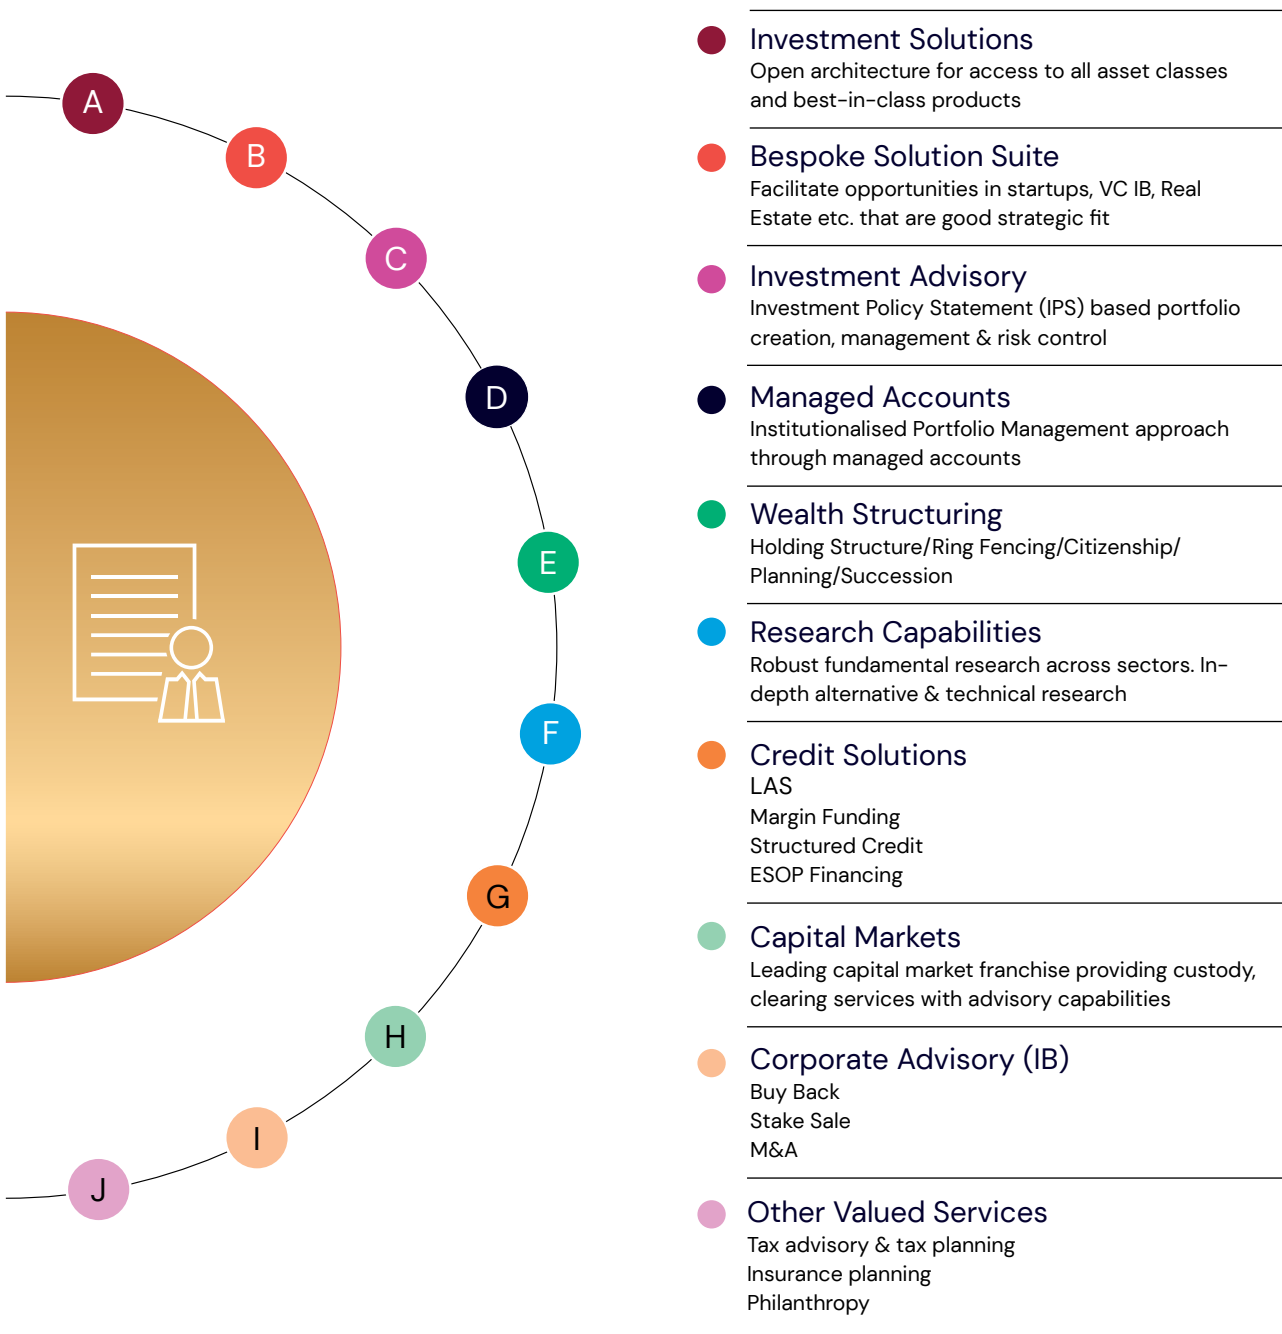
A
B
C
D
E
F
G
H
I
J

Investment Solutions
Open architecture for access to all asset classes and best-in-class products

Bespoke Solution Suite
Facilitate opportunities in startups, VC IB, Real Estate etc. that are good strategic fit

Investment Advisory
Investment Policy Statement (IPS) based portfolio creation, management & risk control

Managed Accounts
Institutionalised Portfolio Management approach through managed accounts

Wealth Structuring
Holding Structure/Ring Fencing/Citizenship/ Planning/Succession

Research Capabilities
Robust fundamental research across sectors. In-depth alternative & technical research

Credit Solutions
LAS
Margin Funding
Structured Credit
ESOP Financing

Capital Markets
Leading capital market franchise providing custody, clearing services with advisory capabilities

Corporate Advisory (IB)
Buy Back
Stake Sale
M&A

Other Valued Services
Tax advisory & tax planning
Insurance planning
Philanthropy